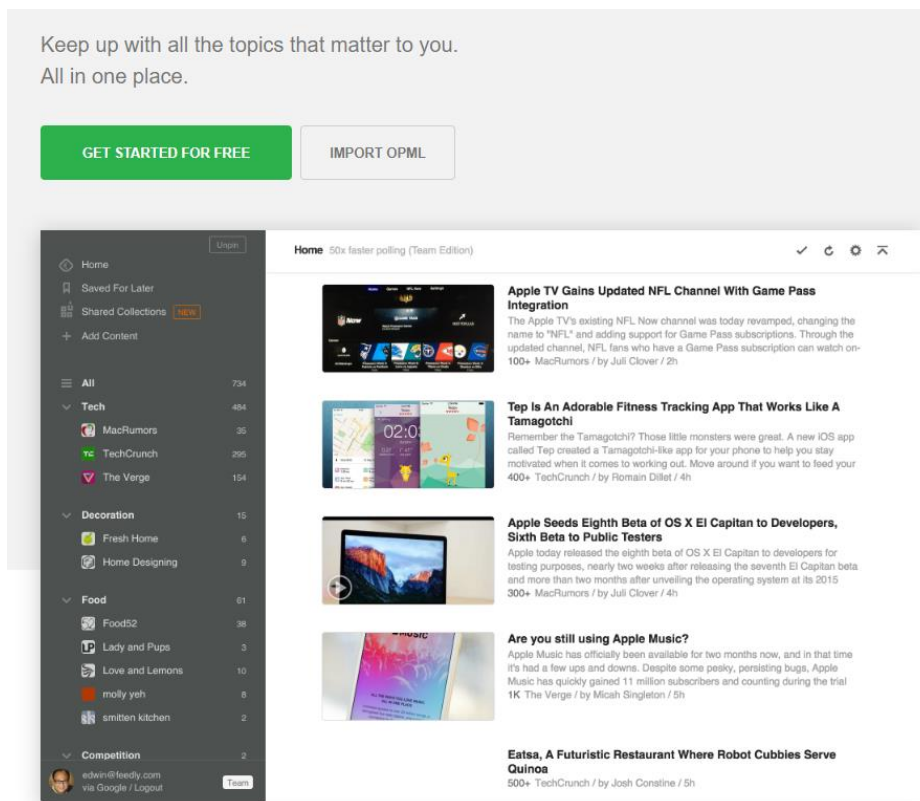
Keep up with all the topics that matter to you.
All in one place.

GET STARTED FOR FREE

IMPORT OPML

Unpin

Home

Saved For Later

Shared Collections NEW

Add Content

All 734

Tech 484

MacRumors 35

TechCrunch 295

The Verge 154

Decoration 15

Fresh Home 6

Home Designing 9

Food 61

Food52 38

Lady and Pups 3

Love and Lemons 10

molly yeh 8

smitten kitchen 2

Competition 2

edwin@feedly.com
via Google / Logout

Team

Home 50x faster polling (Team Edition)

Apple TV Gains Updated NFL Channel With Game Pass Integration
The Apple TV's existing NFL Now channel was today revamped, changing the name to "NFL" and adding support for Game Pass subscriptions. Through the updated channel, NFL fans who have a Game Pass subscription can watch on-
100+ MacRumors / by Juli Clover / 2h

Tep Is An Adorable Fitness Tracking App That Works Like A Tamagotchi
Remember the Tamagotchi? Those little monsters were great. A new iOS app called Tep created a Tamagotchi-like app for your phone to help you stay motivated when it comes to working out. Move around if you want to feed your
400+ TechCrunch / by Romain Dillet / 4h

Apple Seeds Eighth Beta of OS X El Capitan to Developers, Sixth Beta to Public Testers
Apple today released the eighth beta of OS X El Capitan to developers for testing purposes, nearly two weeks after releasing the seventh El Capitan beta and more than two months after unveiling the operating system at its 2015
300+ MacRumors / by Juli Clover / 4h

Are you still using Apple Music?
Apple Music has officially been available for two months now, and in that time it's had a few ups and downs. Despite some pesky, persisting bugs, Apple Music has quickly gained 11 million subscribers and counting during the trial
1K The Verge / by Micah Singleton / 5h

Eatsa, A Futuristic Restaurant Where Robot Cubbies Serve Quinoa
500+ TechCrunch / by Josh Constine / 5h